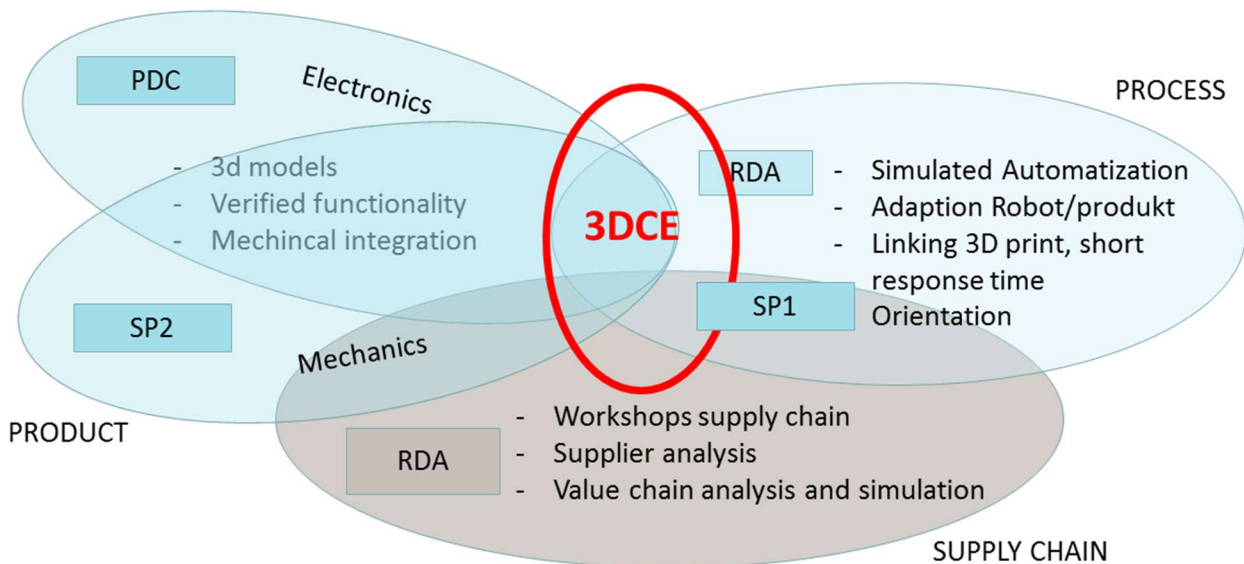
PDC

Electronics

PROCESS

- 3d models
- Verified functionality
- Mechincal integration

3DCE

RDA

- Simulated Automatization
- Adaption Robot/produkt
- Linking 3D print, short response time

SP1

Orientation

SP2

Mechanics

PRODUCT

RDA

- Workshops supply chain
- Supplier analysis
- Value chain analysis and simulation

SUPPLY CHAIN